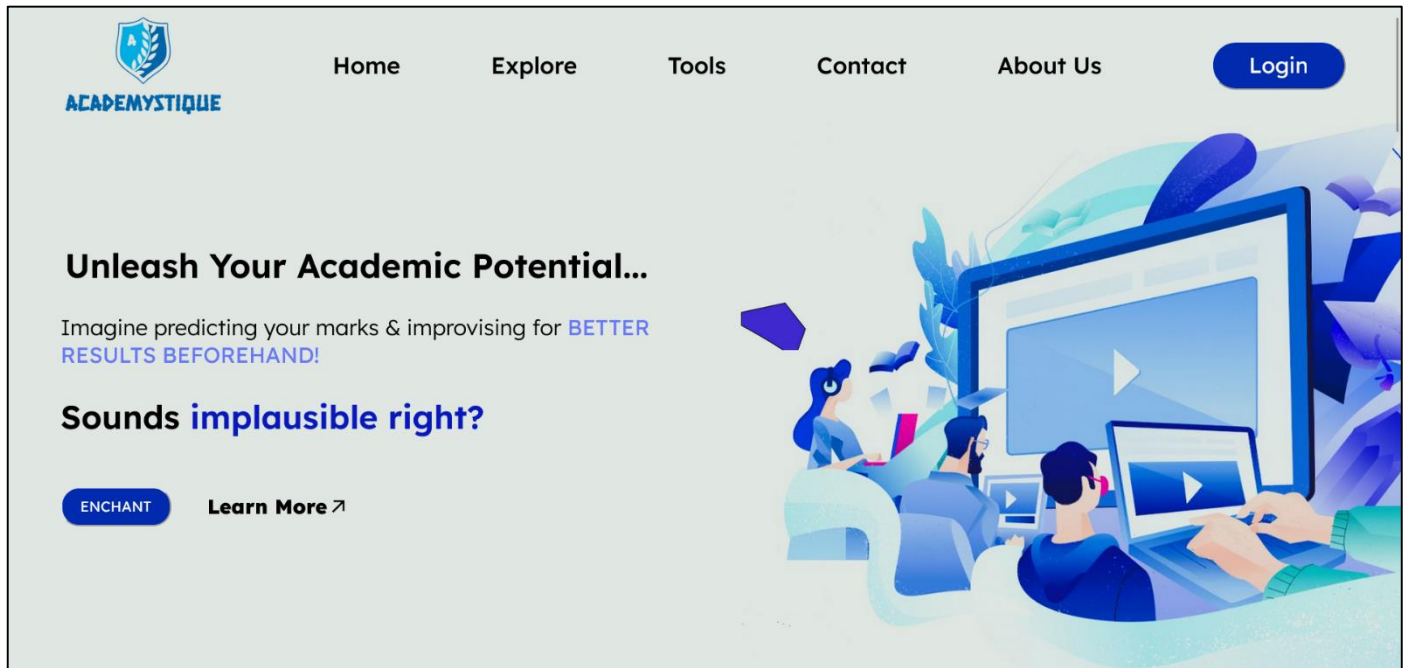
A

ACADEMYSTIQUE

Home Explore Tools Contact About Us Login

Unleash Your Academic Potential...

Imagine predicting your marks & improvising for BETTER RESULTS BEFOREHAND!

Sounds implausible right?

ENCHANT Learn More ↗